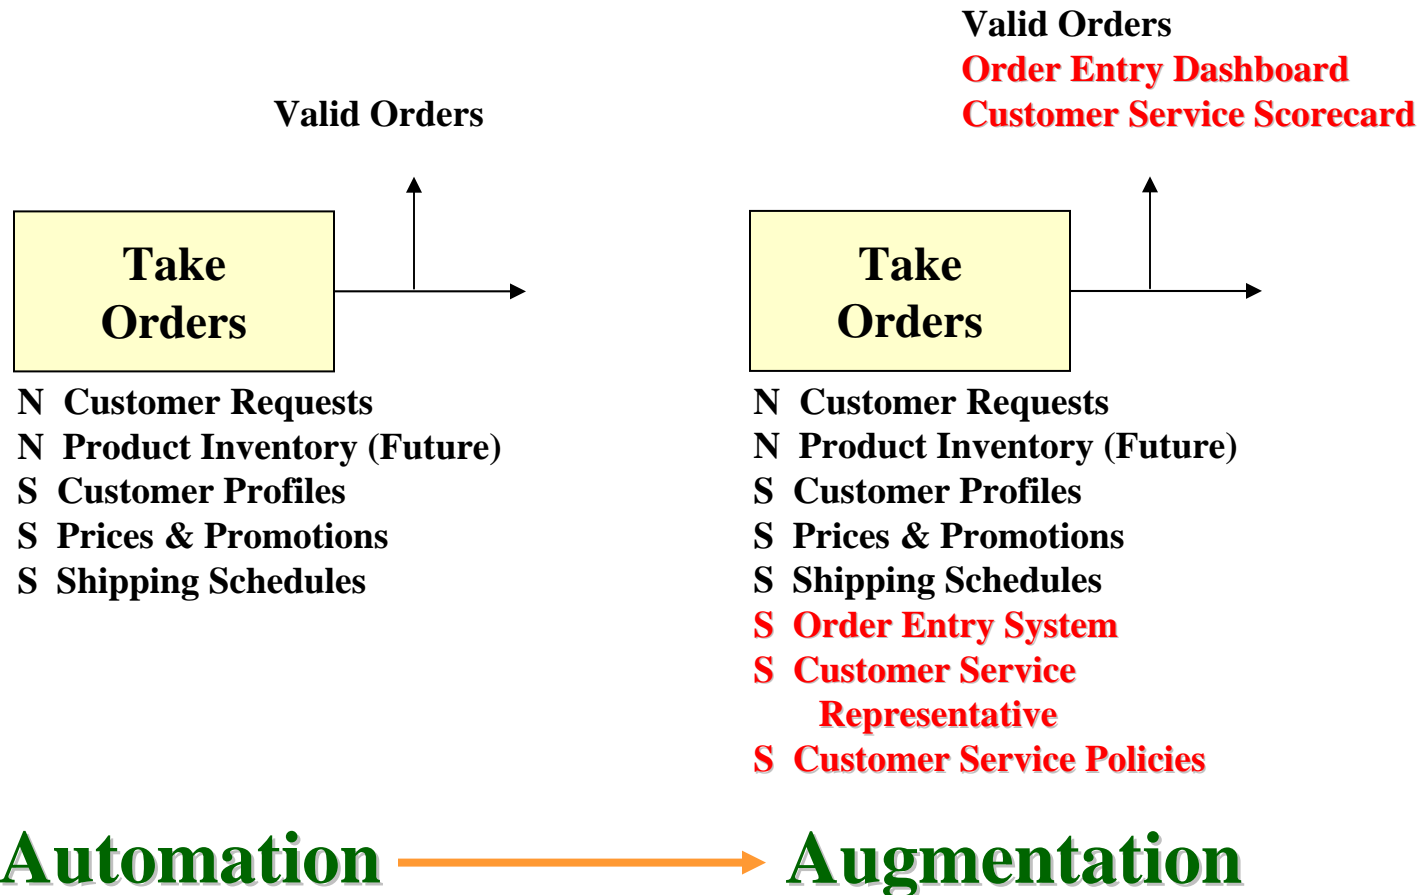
Valid Orders

Take Orders

N Customer Requests
N Product Inventory (Future)
S Customer Profiles
S Prices & Promotions
S Shipping Schedules

Valid Orders
Order Entry Dashboard
Customer Service Scorecard

Take Orders

N Customer Requests
N Product Inventory (Future)
S Customer Profiles
S Prices & Promotions
S Shipping Schedules
S Order Entry System
S Customer Service Representative
S Customer Service Policies

Automation Augmentation